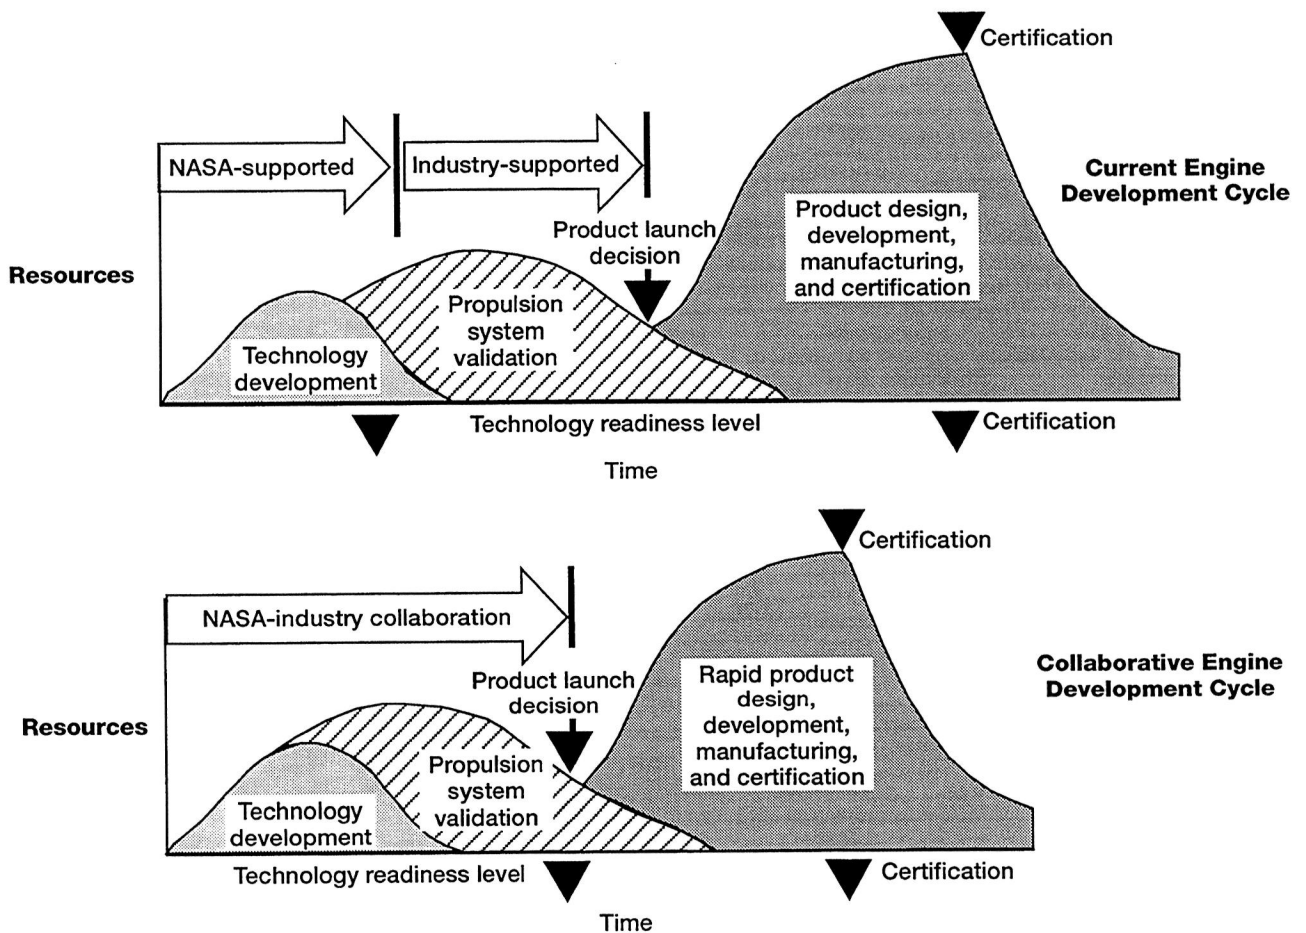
Certification

NASA-supported

Industry-supported

Current Engine Development Cycle

Product launch decision

Product design, development, manufacturing, and certification

Resources

Propulsion system validation

Technology development

Technology readiness level

Certification

Time

Certification

NASA-industry collaboration

Collaborative Engine Development Cycle

Product launch decision

Rapid product design, development, manufacturing, and certification

Resources

Propulsion system validation

Technology development

Technology readiness level

Certification

Time